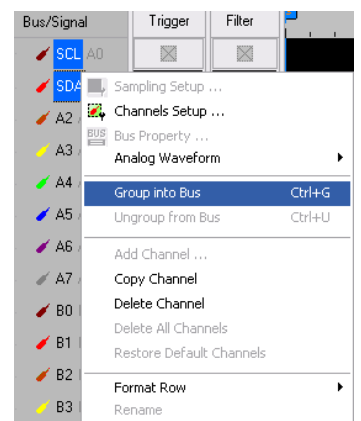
Bus/Signal | Trigger | Filter

SCL A0
SDA
A2
A3
A4
A5
A6
A7
B0
B1
B2
B3

Sampling Setup ...
Channels Setup ...
BUS Bus Property ...
Analog Waveform
Group into Bus Ctrl+G
Ungroup from Bus Ctrl+U
Add Channel ...
Copy Channel
Delete Channel
Delete All Channels
Restore Default Channels
Format Row
Rename